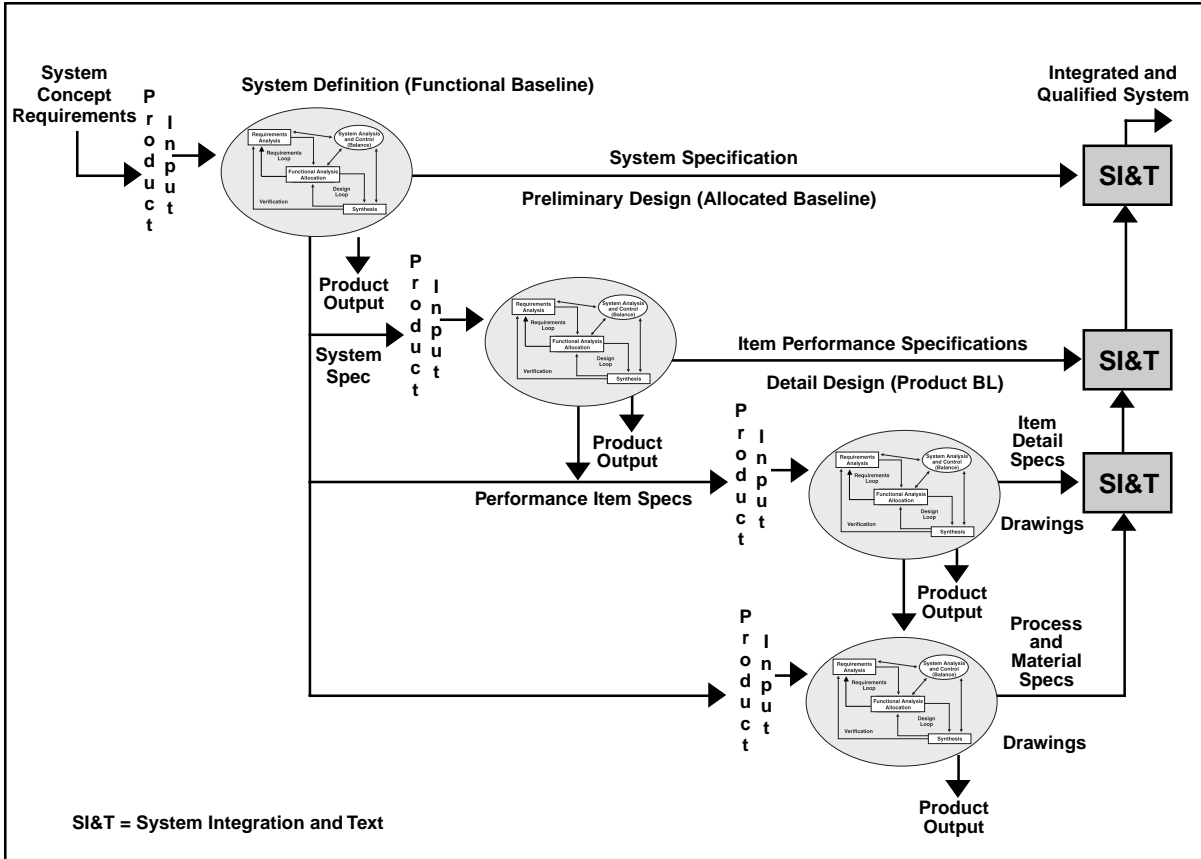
System Concept Requirements

Product Input

System Definition (Functional Baseline)

Requirements Analysis
System Analysis and Control (Balance)
Requirements Loop
Functional Analysis Allocation
Design Loop
Verification
Synthesis

Integrated and Qualified System

System Specification

SI&T

Preliminary Design (Allocated Baseline)

Product Output

Product Input

System Spec

Requirements Analysis
System Analysis and Control (Balance)
Requirements Loop
Functional Analysis Allocation
Design Loop
Verification
Synthesis

Item Performance Specifications

SI&T

Detail Design (Product BL)

Product Output

Product Input

Performance Item Specs

Requirements Analysis
System Analysis and Control (Balance)
Requirements Loop
Functional Analysis Allocation
Design Loop
Verification
Synthesis

Item Detail Specs

SI&T

Drawings

Product Output

Product Input

Requirements Analysis
System Analysis and Control (Balance)
Requirements Loop
Functional Analysis Allocation
Design Loop
Verification
Synthesis

Process and Material Specs

Drawings

Product Output

SI&T = System Integration and Text